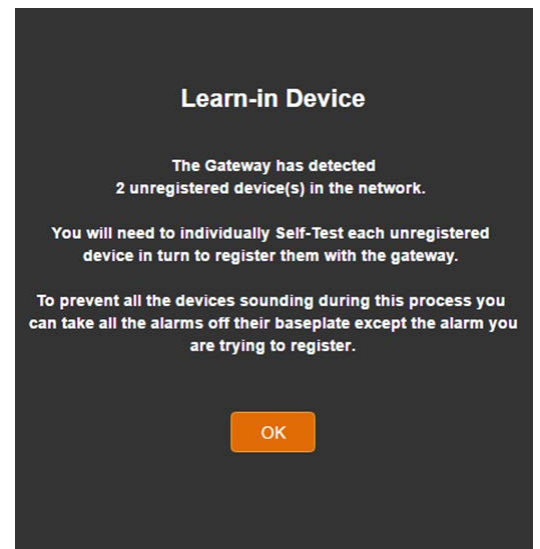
Learn-in Device

The Gateway has detected 2 unregistered device(s) in the network.

You will need to individually Self-Test each unregistered device in turn to register them with the gateway.

To prevent all the devices sounding during this process you can take all the alarms off their baseplate except the alarm you are trying to register.

OK